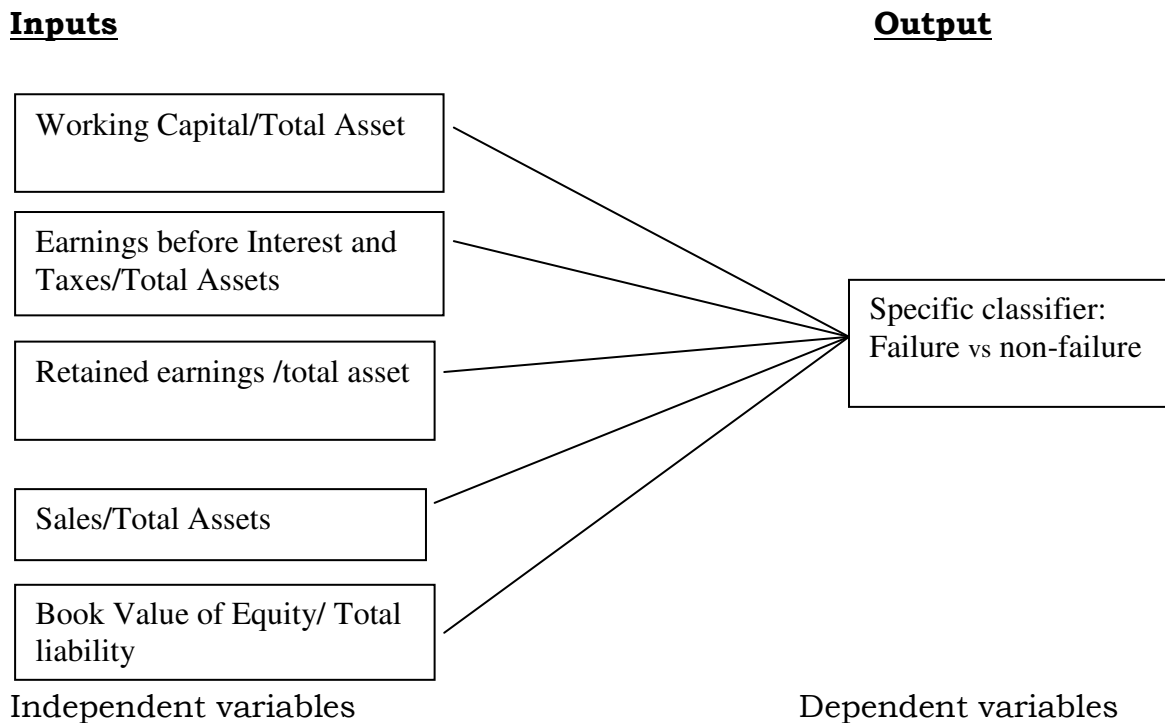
**Inputs**

**Output**

Working Capital/Total Asset

Earnings before Interest and Taxes/Total Assets

Retained earnings /total asset

Sales/Total Assets

Book Value of Equity/ Total liability

Specific classifier: Failure vs non-failure

Independent variables

Dependent variables